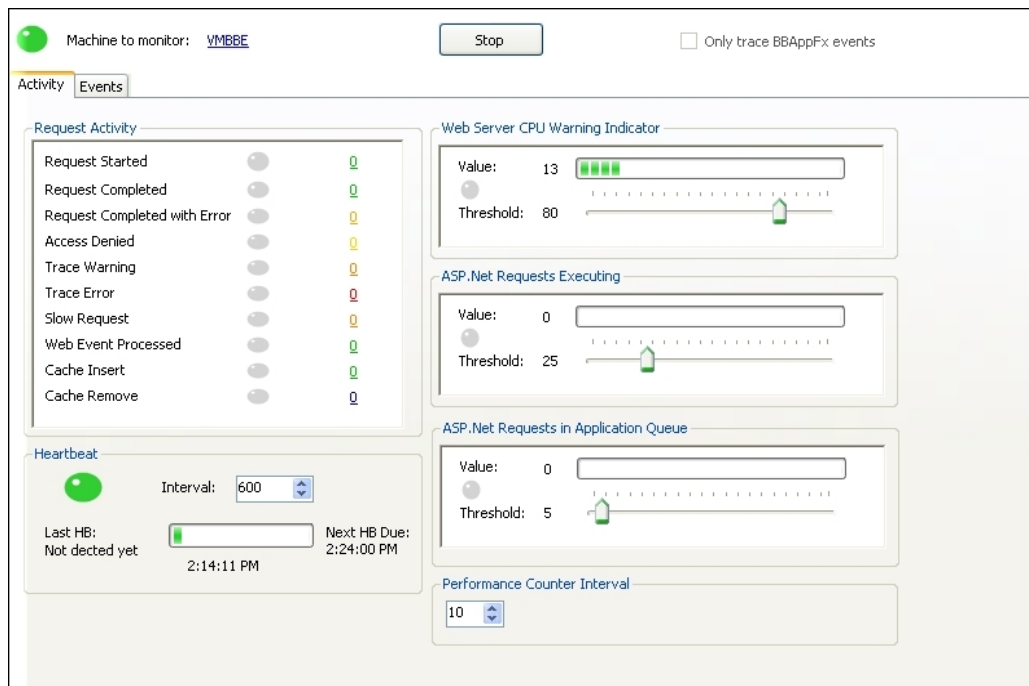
Machine to monitor: VMBBE

Stop

Only trace BBAppFx events

Activity Events

Request Activity

Request Started 0
Request Completed 0
Request Completed with Error 0
Access Denied 0
Trace Warning 0
Trace Error 0
Slow Request 0
Web Event Processed 0
Cache Insert 0
Cache Remove 0

Heartbeat

Interval: 600

Last HB: Not decied yet

Next HB Due: 2:24:00 PM

2:14:11 PM

Web Server CPU Warning Indicator

Value: 13

Threshold: 80

ASP.Net Requests Executing

Value: 0

Threshold: 25

ASP.Net Requests in Application Queue

Value: 0

Threshold: 5

Performance Counter Interval

10